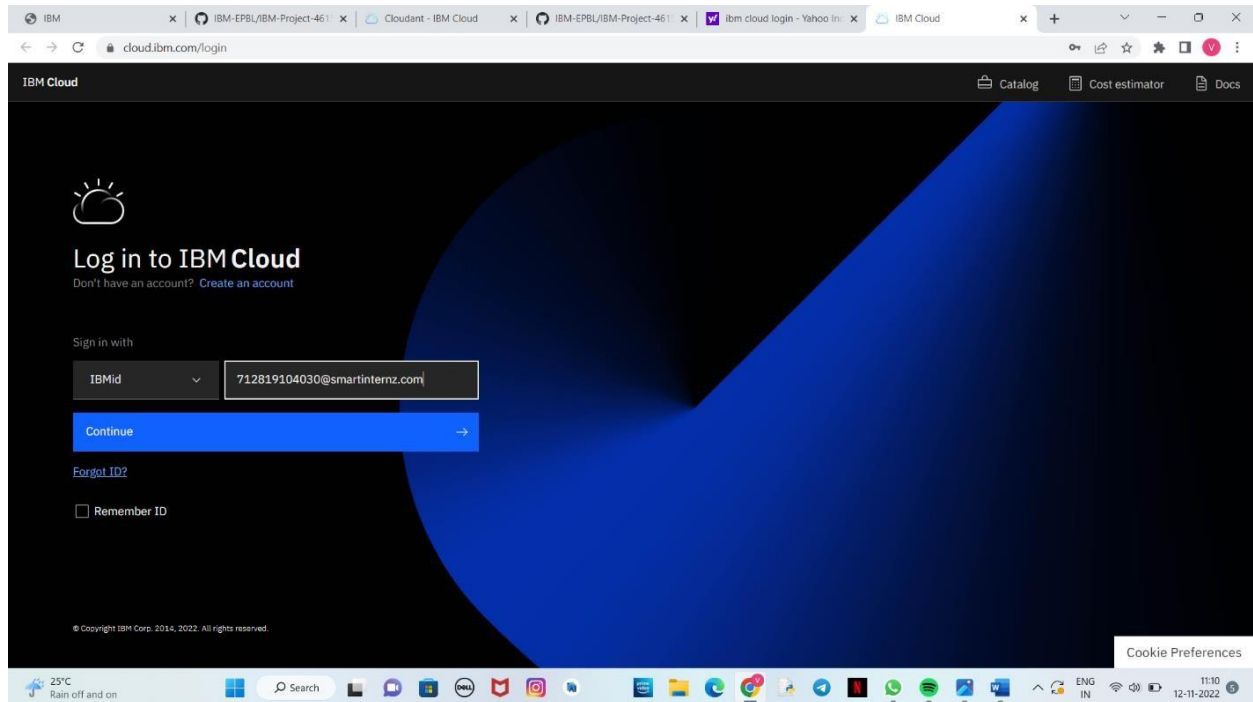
IBM
IBM-EPBL/IBM-Project-461
Cloudant - IBM Cloud
IBM-EPBL/IBM-Project-461
ibm cloud login - Yahoo In
IBM Cloud
cloud.ibm.com/login

IBM Cloud
Catalog
Cost estimator
Docs

Log in to IBM Cloud
Don't have an account? Create an account

Sign in with
IBMid
712819104030@smartinternz.com
Continue
Forgot ID?
Remember ID

© Copyright IBM Corp. 2014, 2022. All rights reserved.

Cookie Preferences

25°C
Rain off and on
Search
ENG
IN
11:10
12-11-2022